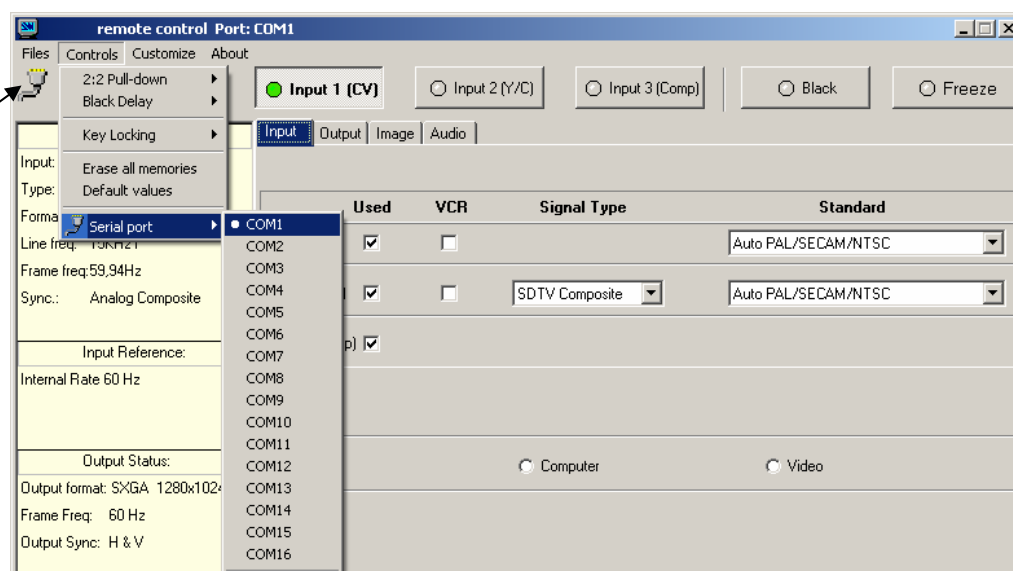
remote control Port: COM1

Files Controls Customize About

2:2 Pull-down
Black Delay
Key Locking
Erase all memories
Default values
Serial port

COM1
COM2
COM3
COM4
COM5
COM6
COM7
COM8
COM9
COM10
COM11
COM12
COM13
COM14
COM15
COM16

Input 1 (CV) Input 2 (Y/C) Input 3 (Comp) Black Freeze

Input Output Image Audio

Input:
Type:
Forma
Line freq: 15KHz
Frame freq:59,94Hz
Sync.: Analog Composite

Input Reference:
Internal Rate 60 Hz

Output Status:
Output format: SXGA 1280x102
Frame Freq: 60 Hz
Output Sync: H & V

Used VCR Signal Type Standard

Auto PAL/SECAM/NTSC

SDTV Composite Auto PAL/SECAM/NTSC

p)

Computer Video